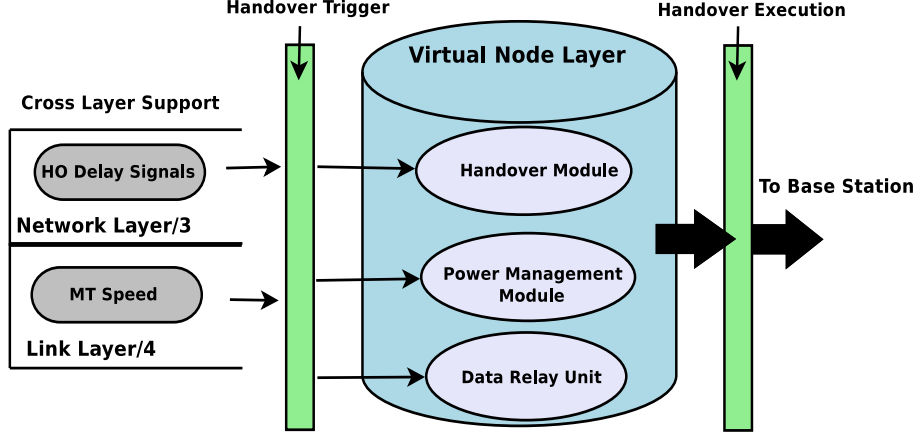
Handover Trigger

Handover Execution

Virtual Node Layer

Cross Layer Support

HO Delay Signals

Handover Module

To Base Station

Network Layer/3

MT Speed

Power Management Module

Link Layer/4

Data Relay Unit